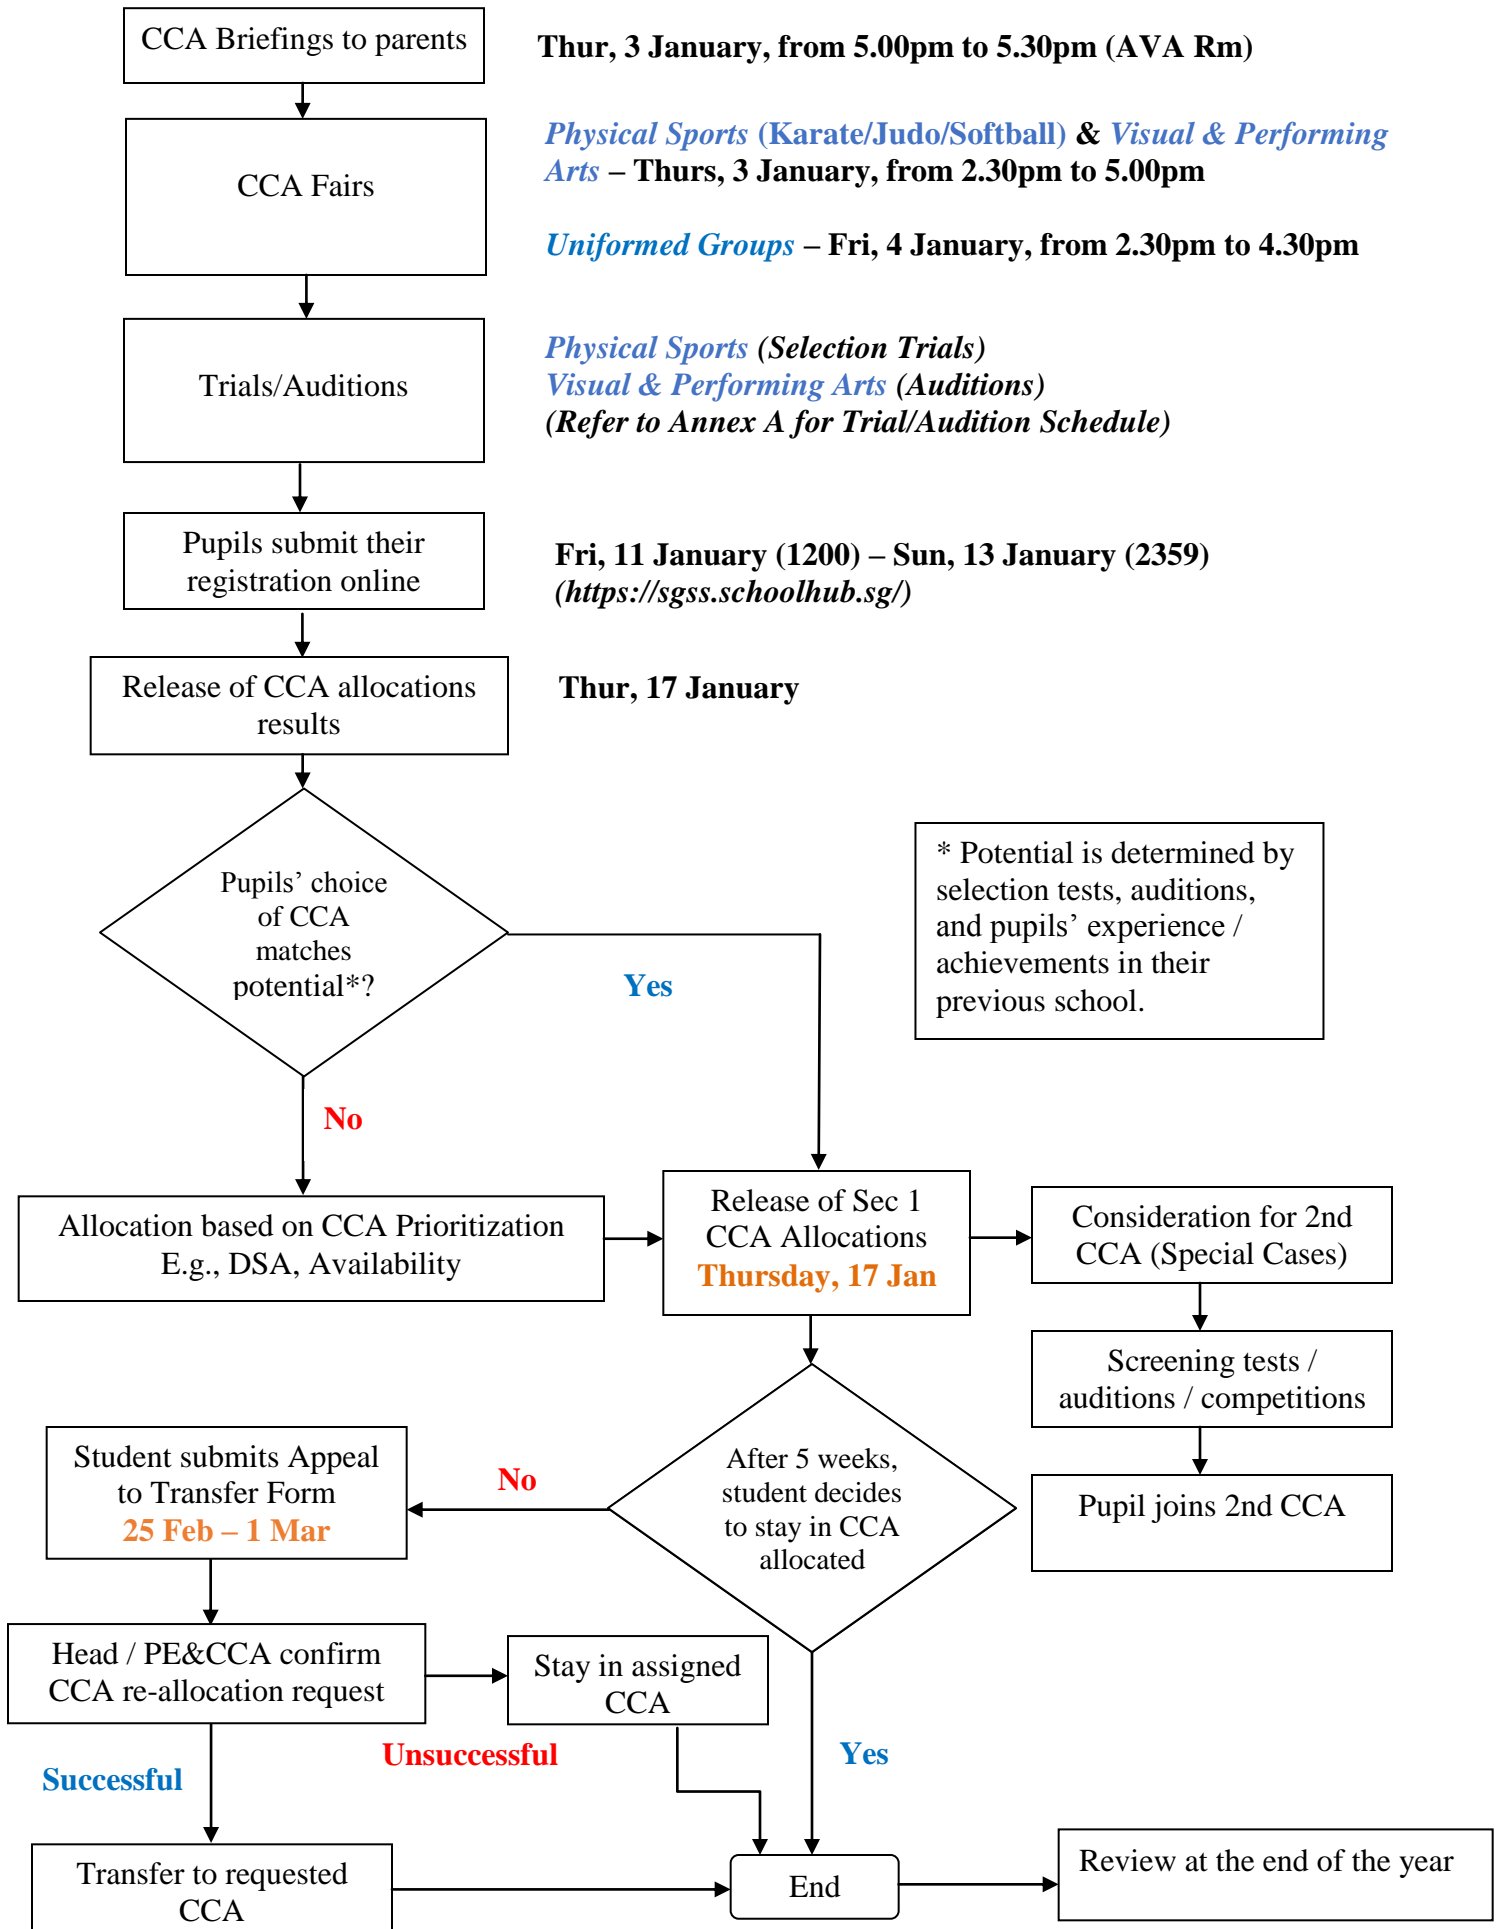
CCA Briefings to parents

Thur, 3 January, from 5.00pm to 5.30pm (AVA Rm)

CCA Fairs

Physical Sports (Karate/Judo/Softball) & Visual & Performing Arts – Thurs, 3 January, from 2.30pm to 5.00pm

Uniformed Groups – Fri, 4 January, from 2.30pm to 4.30pm

Trials/Auditions

Physical Sports (Selection Trials)
Visual & Performing Arts (Auditions)
(Refer to Annex A for Trial/Audition Schedule)

Pupils submit their registration online

Fri, 11 January (1200) – Sun, 13 January (2359)
(https://sgss.schoolhub.sg/)

Release of CCA allocations results

Thur, 17 January

Pupils' choice of CCA matches potential*?

* Potential is determined by selection tests, auditions, and pupils' experience / achievements in their previous school.

Yes

No

Allocation based on CCA Prioritization E.g., DSA, Availability

Release of Sec 1 CCA Allocations Thursday, 17 Jan

Consideration for 2nd CCA (Special Cases)

Screening tests / auditions / competitions

Pupil joins 2nd CCA

Student submits Appeal to Transfer Form 25 Feb – 1 Mar

No

After 5 weeks, student decides to stay in CCA allocated

Head / PE&CCA confirm CCA re-allocation request

Stay in assigned CCA

Unsuccessful

Yes

Successful

Transfer to requested CCA

End

Review at the end of the year